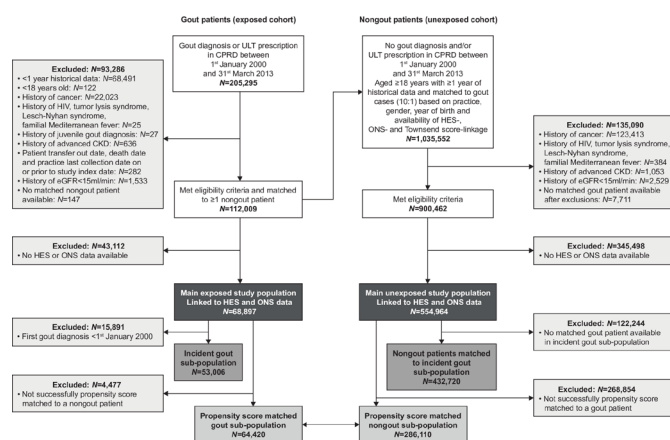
Gout patients (exposed cohort)

Nongout patients (unexposed cohort)

Gout diagnosis or ULT prescription in CPRD between 1st January 2000 and 31st March 2013
N=205,295

No gout diagnosis and/or ULT prescription in CPRD between 1st January 2000 and 31st March 2013
Aged ≥18 years with ≥1 year of historical data and matched to gout cases (10:1) based on practice, gender, year of birth and availability of HES-, ONS- and Townsend score-linkage
N=1,035,552

Excluded: N=93,286
• <1 year historical data: N=68,491
• <18 years old: N=122
• History of cancer: N=22,023
• History of HIV, tumor lysis syndrome, Lesch-Nyhan syndrome, familial Mediterranean fever: N=25
• History of juvenile gout diagnosis: N=27
• History of advanced CKD: N=636
• Patient transfer out date, death date and practice last collection date on or prior to study index date: N=282
• History of eGFR<15ml/min: N=1,533
• No matched nongout patient available: N=147

Excluded: N=135,090
• History of cancer: N=123,413
• History of HIV, tumor lysis syndrome, Lesch-Nyhan syndrome, familial Mediterranean fever: N=384
• History of advanced CKD: N=1,053
• History of eGFR<15ml/min: N=2,529
• No matched gout patient available after exclusions: N=7,711

Met eligibility criteria and matched to ≥1 nongout patient
N=112,009

Met eligibility criteria
N=900,462

Excluded: N=43,112
• No HES or ONS data available

Excluded: N=345,498
• No HES or ONS data available

Main exposed study population Linked to HES and ONS data
N=68,897

Main unexposed study population Linked to HES and ONS data
N=554,964

Excluded: N=15,891
• First gout diagnosis <1st January 2000

Incident gout sub-population
N=53,006

Excluded: N=122,244
• No matched gout patient available in incident gout sub-population

Nongout patients matched to incident gout sub-population
N=432,720

Excluded: N=4,477
• Not successfully propensity score matched to a nongout patient

Excluded: N=268,854
• Not successfully propensity score matched to a gout patient

Propensity score matched gout sub-population
N=64,420

Propensity score matched nongout sub-population
N=286,110